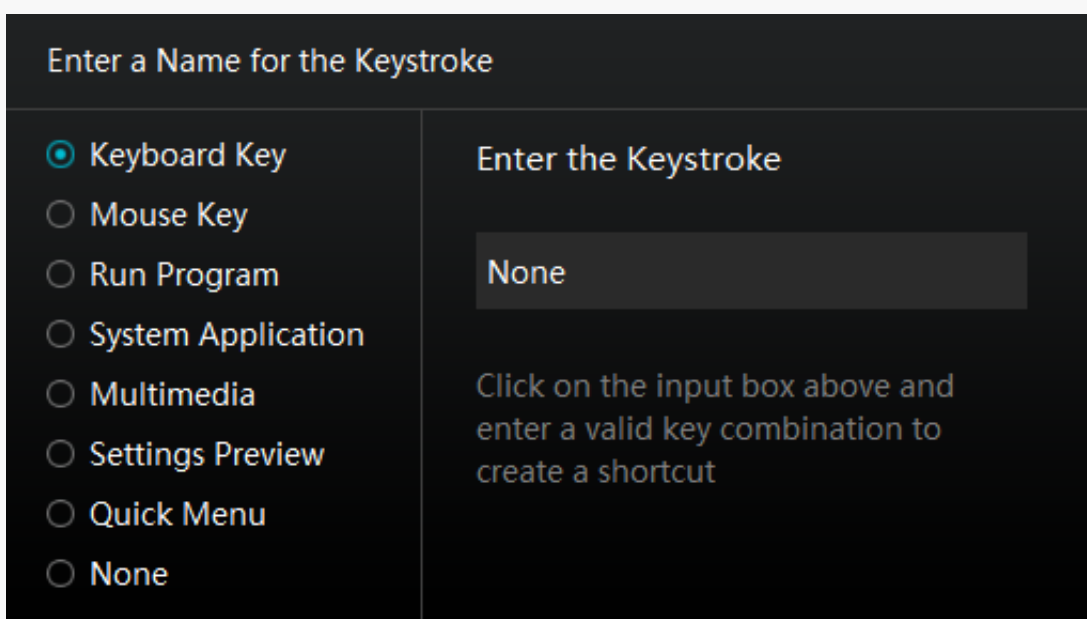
Enter a Name for the Keystroke

Keyboard Key
Mouse Key
Run Program
System Application
Multimedia
Settings Preview
Quick Menu
None

Enter the Keystroke

None

Click on the input box above and enter a valid key combination to create a shortcut